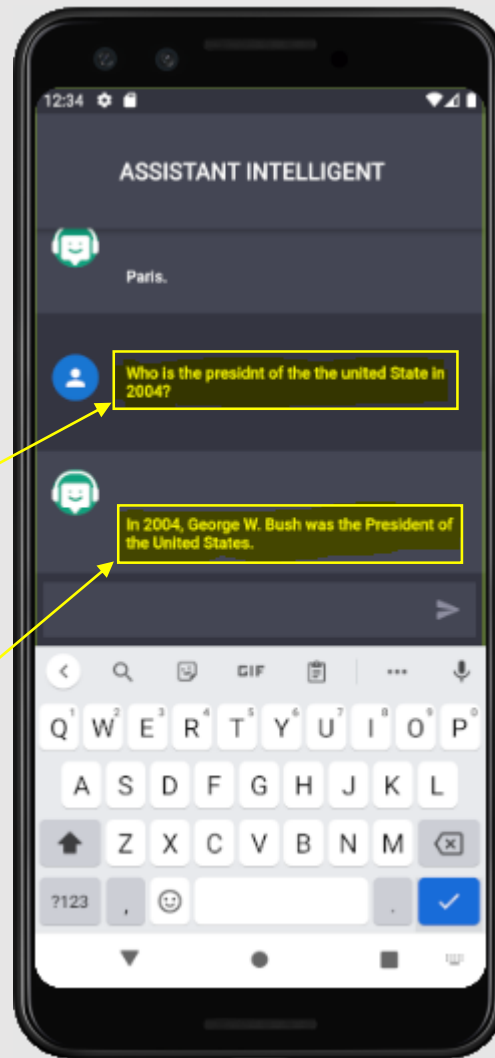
12:34

ASSISTANT INTELLIGENT

Paris.

Who is the presidnt of the the united State in 2004?

In 2004, George W. Bush was the President of the United States.

GIF

Q W E R T Y U I O P
1 2 3 4 5 6 7 8 9 0
A S D F G H J K L
Z X C V B N M
?123 , .